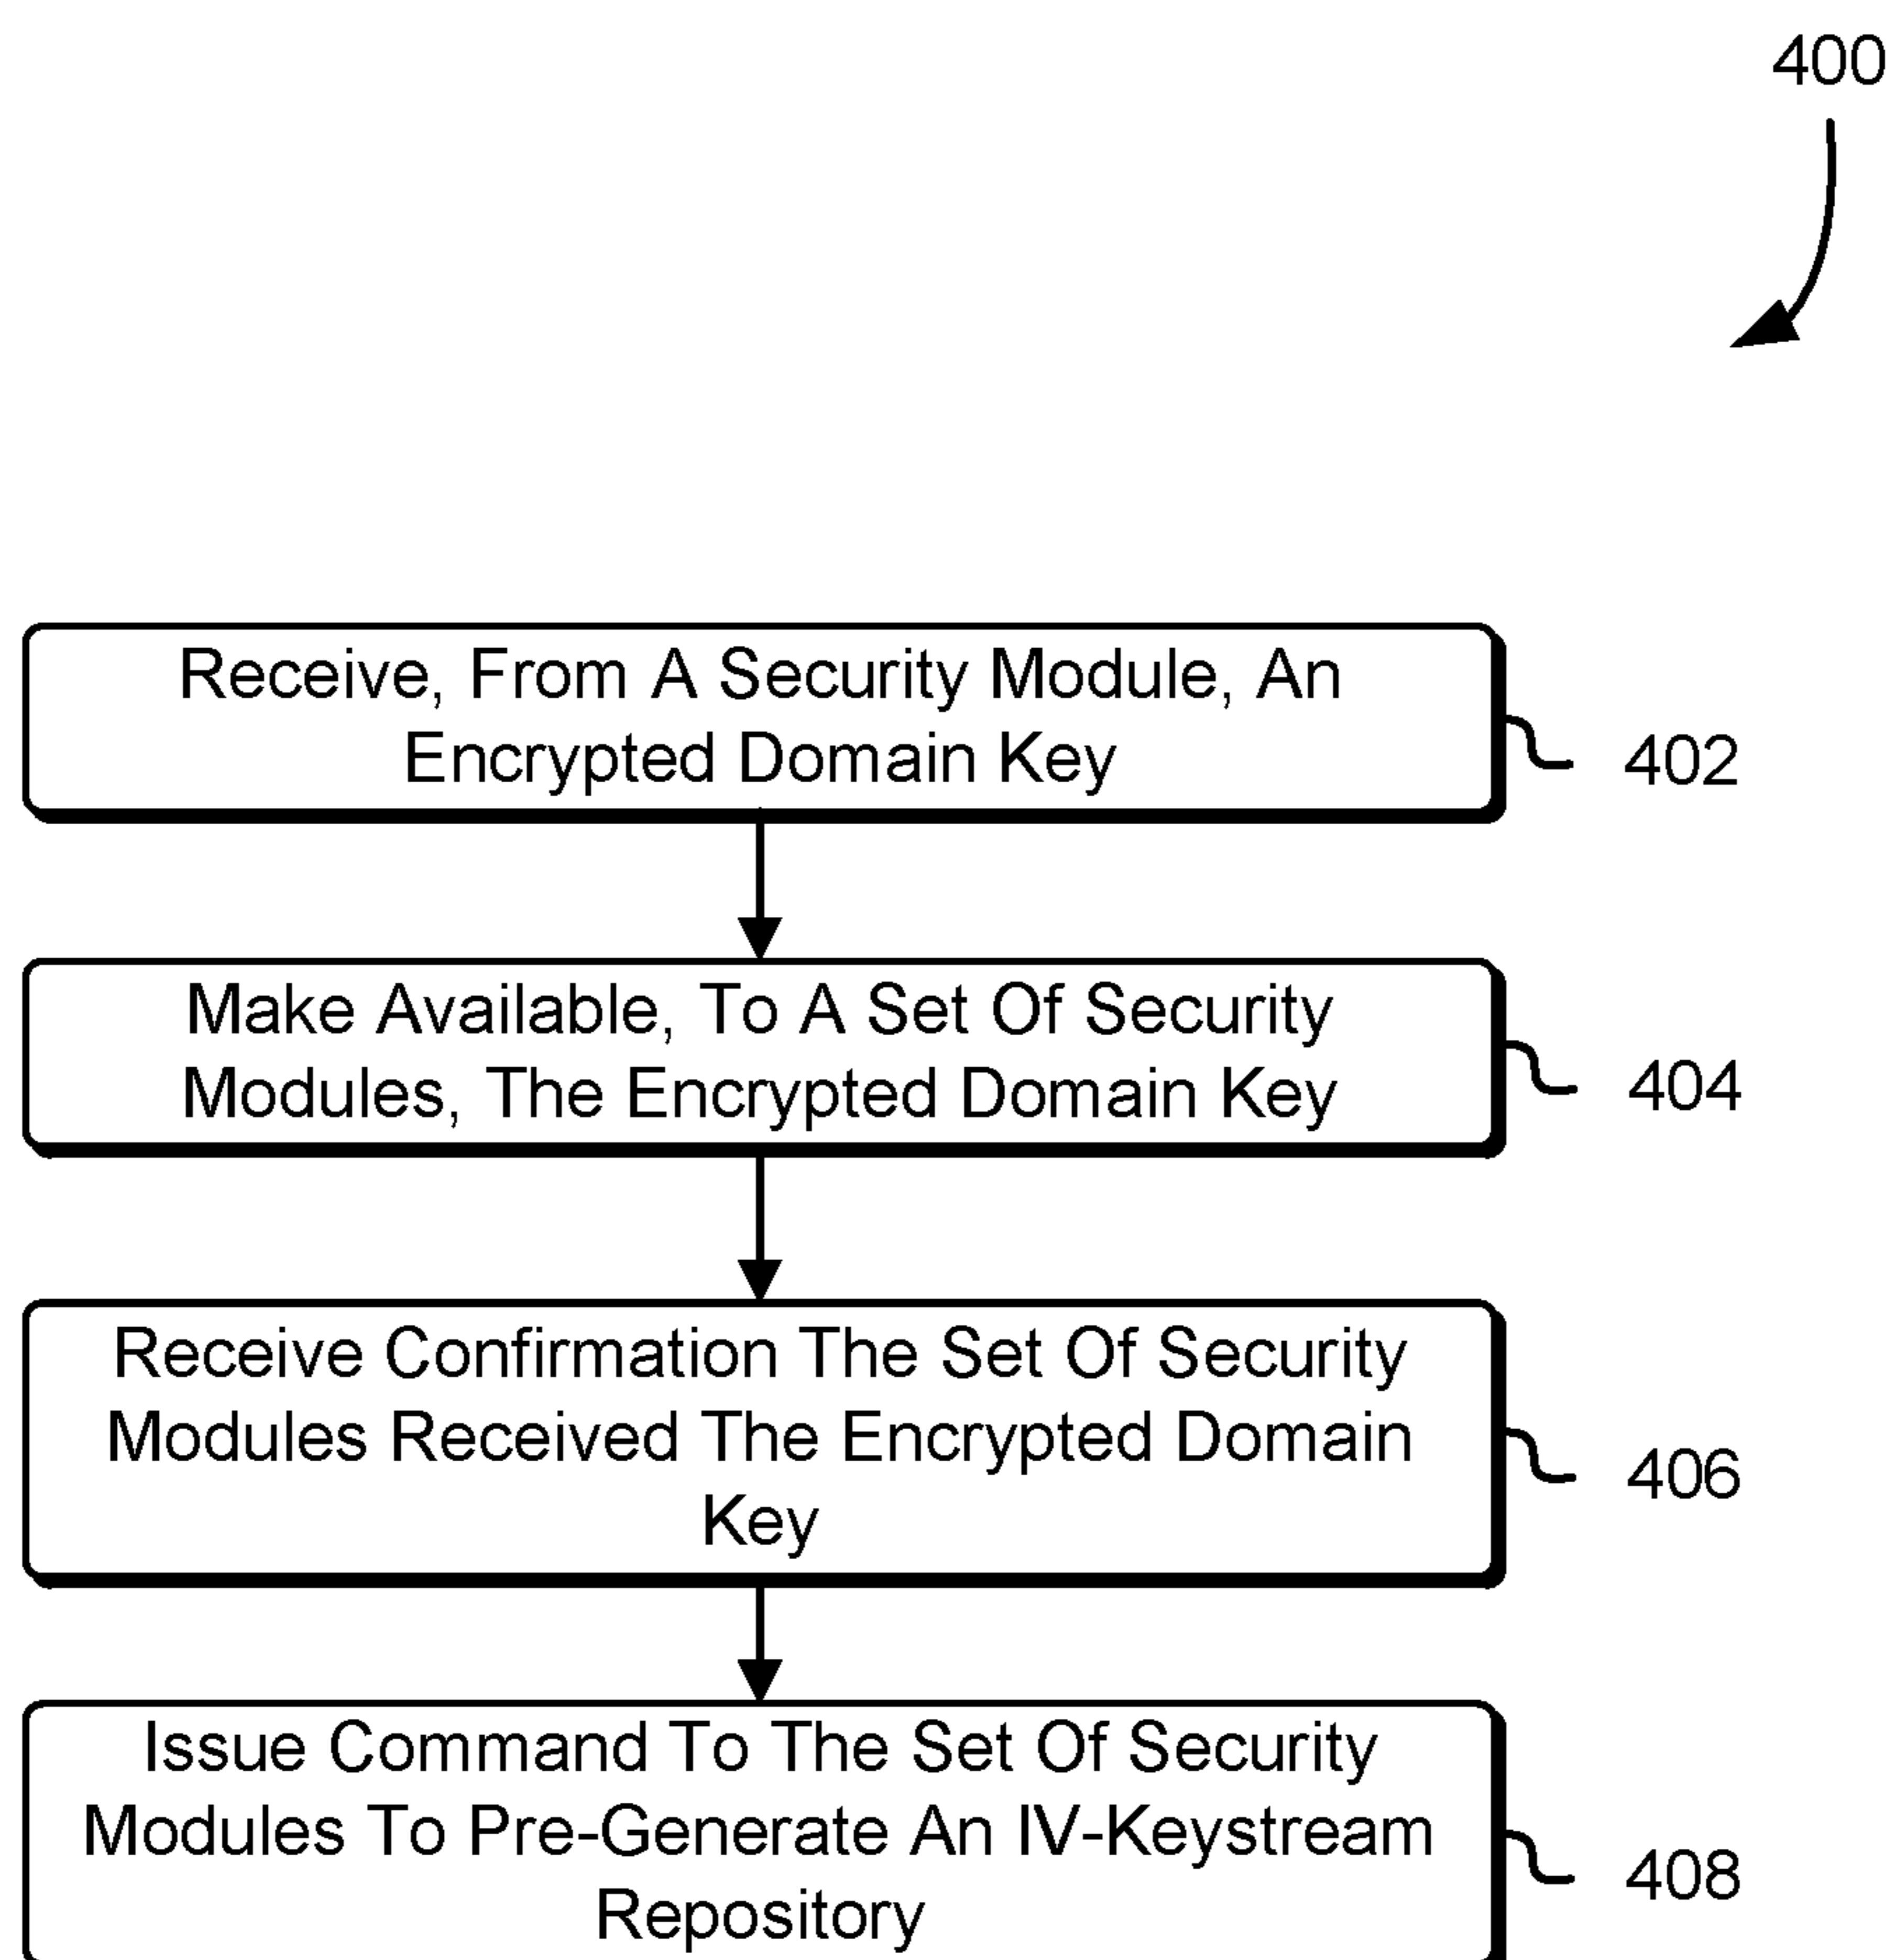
400

Receive, From A Security Module, An Encrypted Domain Key

402

Make Available, To A Set Of Security Modules, The Encrypted Domain Key

404

Receive Confirmation The Set Of Security Modules Received The Encrypted Domain Key

406

Issue Command To The Set Of Security Modules To Pre-Generate An IV-Keystream Repository

408